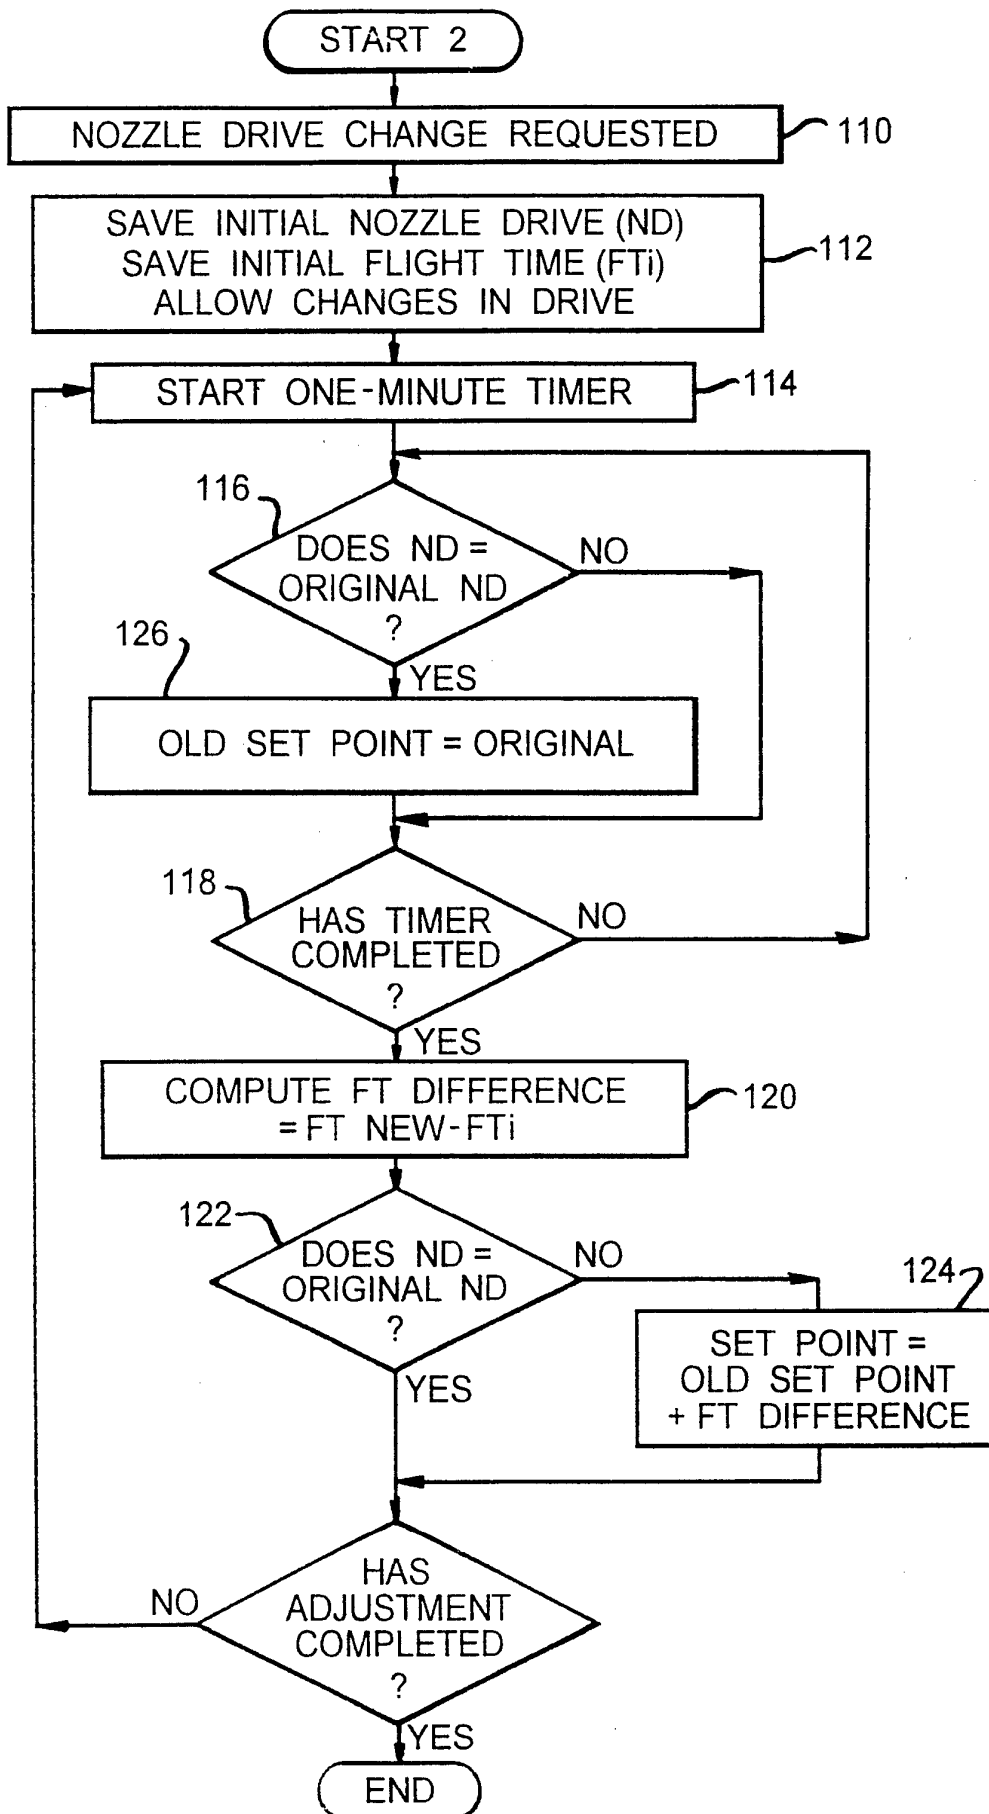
START 2

NOZZLE DRIVE CHANGE REQUESTED

110

SAVE INITIAL NOZZLE DRIVE (ND)
SAVE INITIAL FLIGHT TIME (FTi)
ALLOW CHANGES IN DRIVE

112

START ONE-MINUTE TIMER

114

116

DOES ND = ORIGINAL ND ?

NO

126

YES

OLD SET POINT = ORIGINAL

118

HAS TIMER COMPLETED ?

NO

YES

COMPUTE FT DIFFERENCE = FT NEW-FTi

120

122

DOES ND = ORIGINAL ND ?

NO

124

SET POINT = OLD SET POINT + FT DIFFERENCE

YES

NO

HAS ADJUSTMENT COMPLETED ?

YES

END